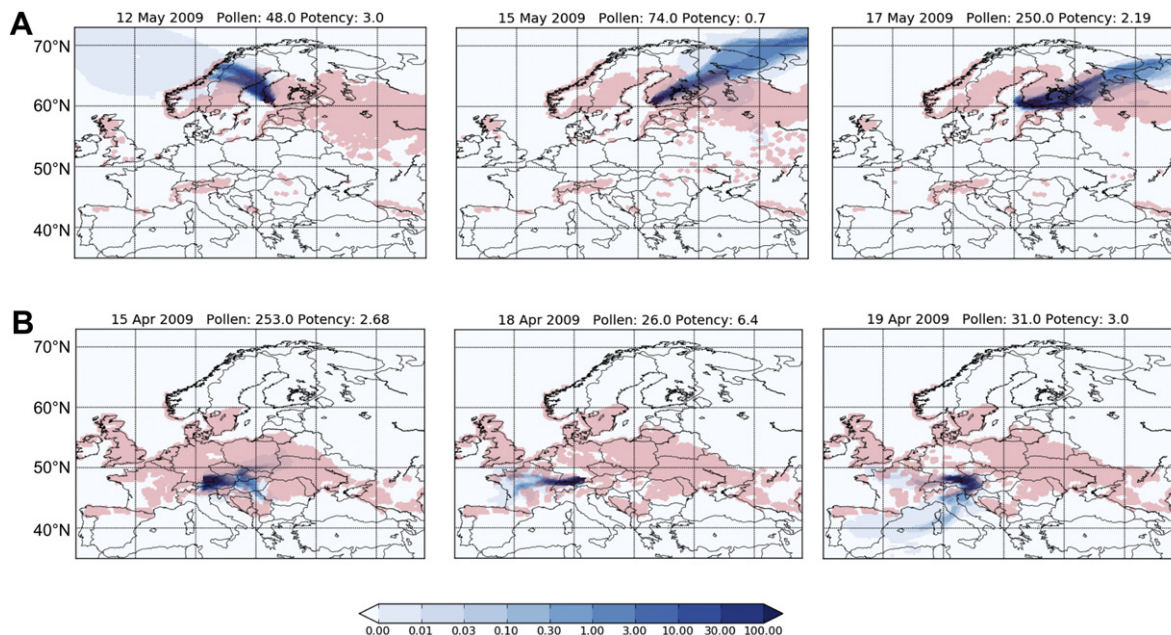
A

12 May 2009 Pollen: 48.0 Potency: 3.0

15 May 2009 Pollen: 74.0 Potency: 0.7

17 May 2009 Pollen: 250.0 Potency: 2.19

70°N
60°N
50°N
40°N

B

15 Apr 2009 Pollen: 253.0 Potency: 2.68

18 Apr 2009 Pollen: 26.0 Potency: 6.4

19 Apr 2009 Pollen: 31.0 Potency: 3.0

70°N
60°N
50°N
40°N

0.00 0.01 0.03 0.10 0.30 1.00 3.00 10.00 30.00 100.00